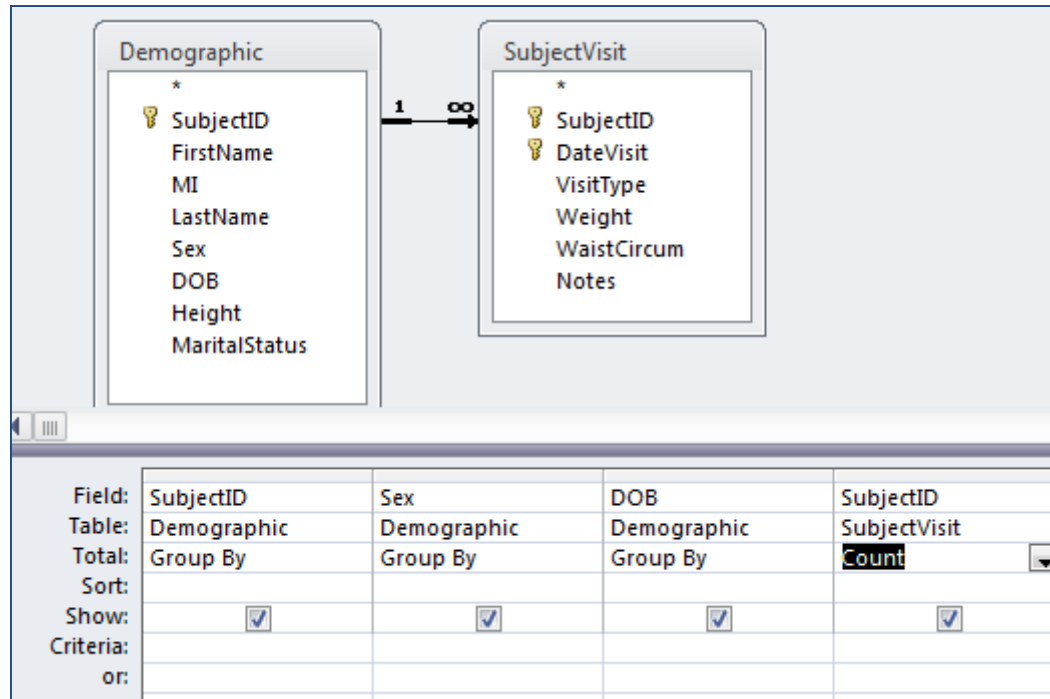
Demographic
*
SubjectID
FirstName
MI
LastName
Sex
DOB
Height
MaritalStatus

1 ∞

SubjectVisit
*
SubjectID
DateVisit
VisitType
Weight
WaistCircum
Notes

| | | | | |
|---|---|---|---|---|
| Field: | SubjectID | Sex | DOB | SubjectID |
| Table: | Demographic | Demographic | Demographic | SubjectVisit |
| Total: | Group By | Group By | Group By | Count |
| Sort: | | | | |
| Show: | ☑ | ☑ | ☑ | ☑ |
| Criteria: | | | | |
| or: | | | | |